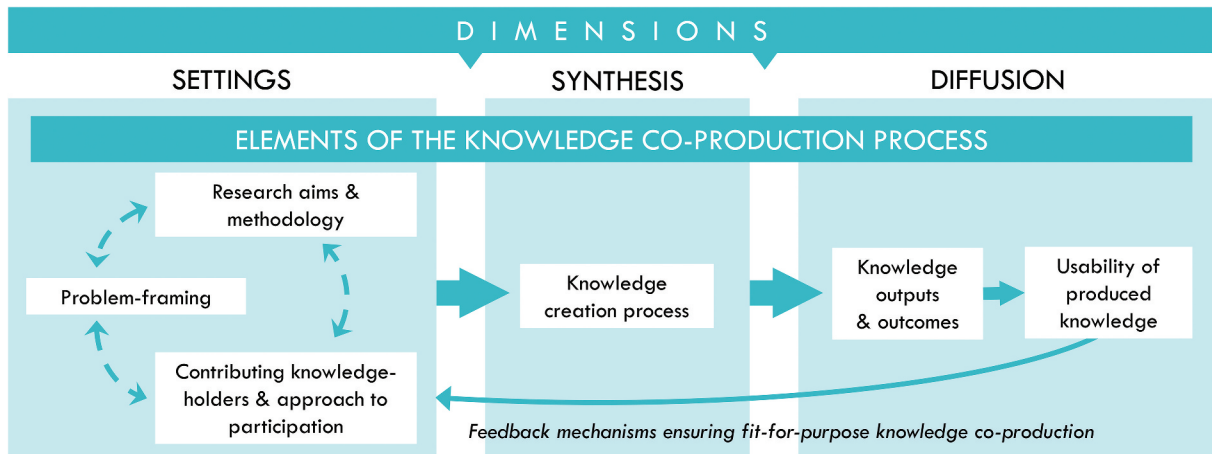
D I M E N S I O N S

SETTINGS

SYNTHESIS

DIFFUSION

ELEMENTS OF THE KNOWLEDGE CO-PRODUCTION PROCESS

Research aims & methodology

Problem-framing

Contributing knowledge-holders & approach to participation

Knowledge creation process

Knowledge outputs & outcomes

Usability of produced knowledge

Feedback mechanisms ensuring fit-for-purpose knowledge co-production